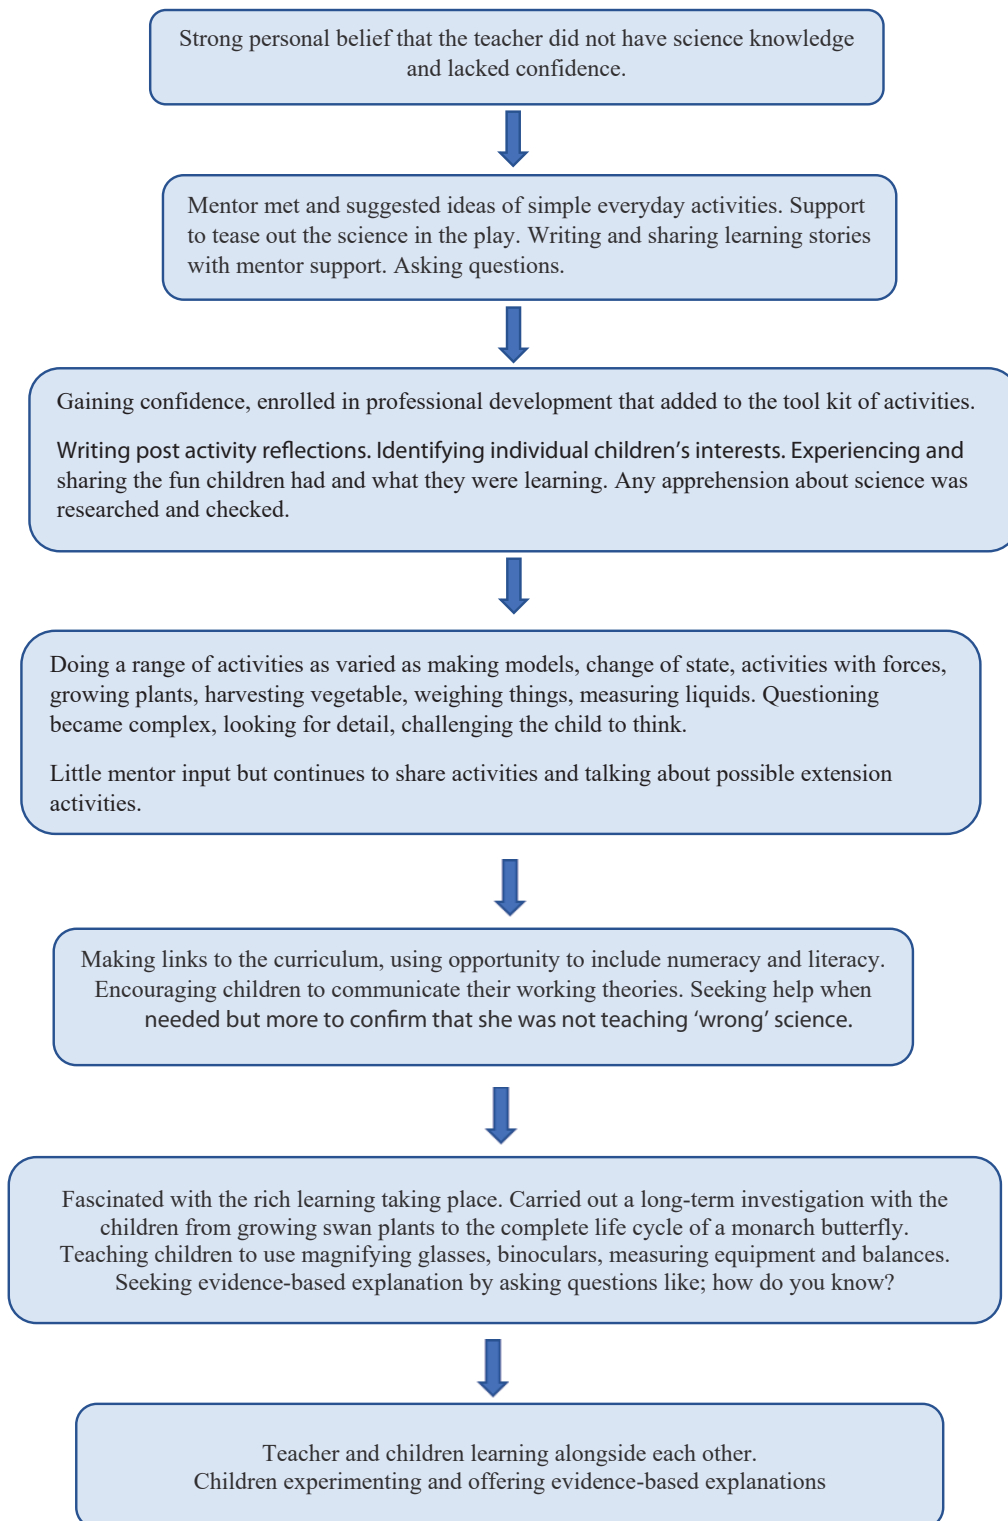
Strong personal belief that the teacher did not have science knowledge and lacked confidence.

Mentor met and suggested ideas of simple everyday activities. Support to tease out the science in the play. Writing and sharing learning stories with mentor support. Asking questions.

Gaining confidence, enrolled in professional development that added to the tool kit of activities.

Writing post activity reflections. Identifying individual children's interests. Experiencing and sharing the fun children had and what they were learning. Any apprehension about science was researched and checked.

Doing a range of activities as varied as making models, change of state, activities with forces, growing plants, harvesting vegetable, weighing things, measuring liquids. Questioning became complex, looking for detail, challenging the child to think.

Little mentor input but continues to share activities and talking about possible extension activities.

Making links to the curriculum, using opportunity to include numeracy and literacy. Encouraging children to communicate their working theories. Seeking help when needed but more to confirm that she was not teaching 'wrong' science.

Fascinated with the rich learning taking place. Carried out a long-term investigation with the children from growing swan plants to the complete life cycle of a monarch butterfly. Teaching children to use magnifying glasses, binoculars, measuring equipment and balances. Seeking evidence-based explanation by asking questions like; how do you know?

Teacher and children learning alongside each other.
Children experimenting and offering evidence-based explanations